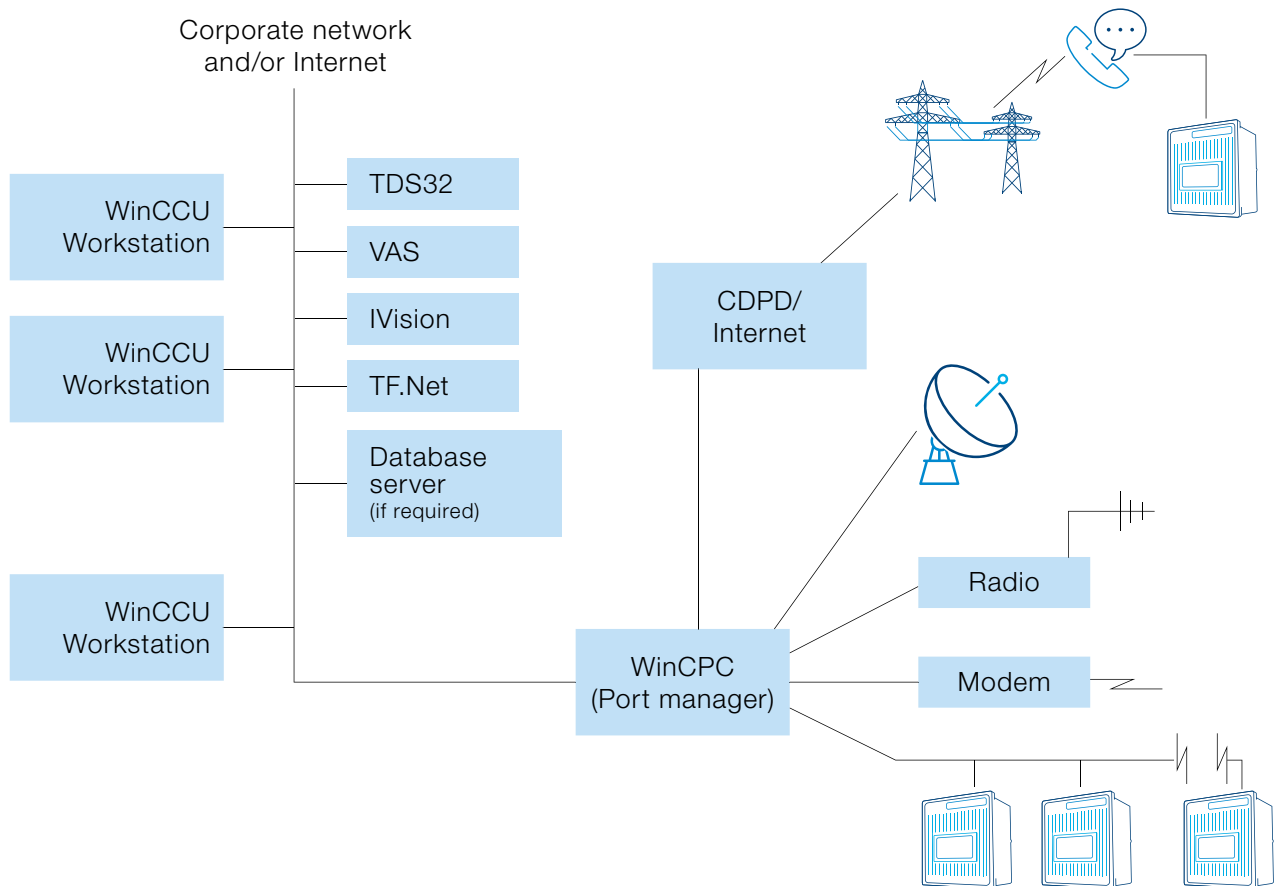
Corporate network and/or Internet

WinCCU Workstation

WinCCU Workstation

WinCCU Workstation

TDS32

VAS

IVision

TF.Net

Database server (if required)

CDPD/ Internet

Radio

Modem

WinCPC (Port manager)